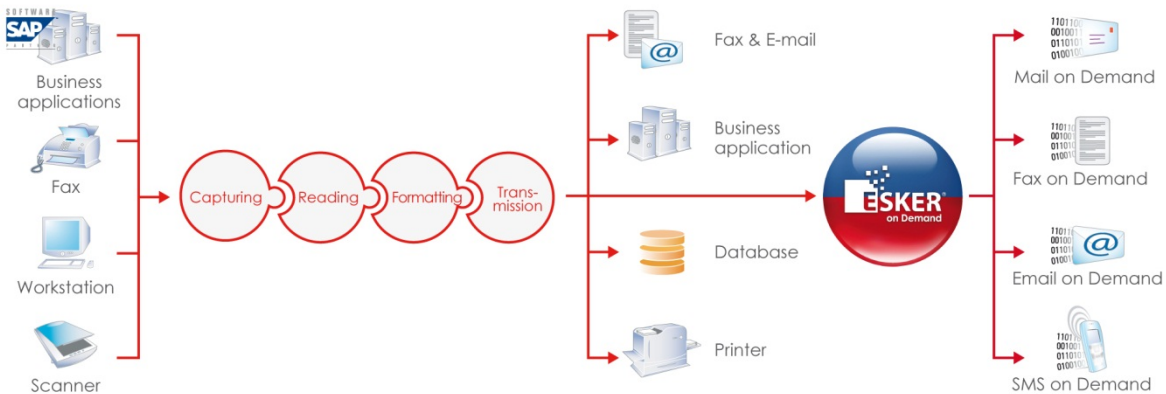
SOFTWARE
SAP
PARTNER
Business applications

Fax

Workstation

Scanner

Capturing
Reading
Formatting
Transmission

Fax & E-mail

Business application

Database

Printer

ESKER
on Demand

Mail on Demand

Fax on Demand

Email on Demand

SMS on Demand